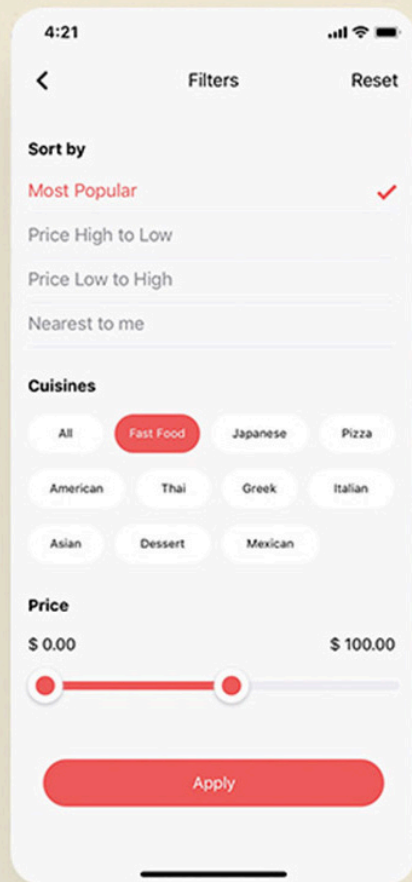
4:21

Filters

Reset

Sort by

Most Popular

Price High to Low

Price Low to High

Nearest to me

Cuisines

All

Fast Food

Japanese

Pizza

American

Thai

Greek

Italian

Asian

Dessert

Mexican

Price

$ 0.00

$ 100.00

Apply